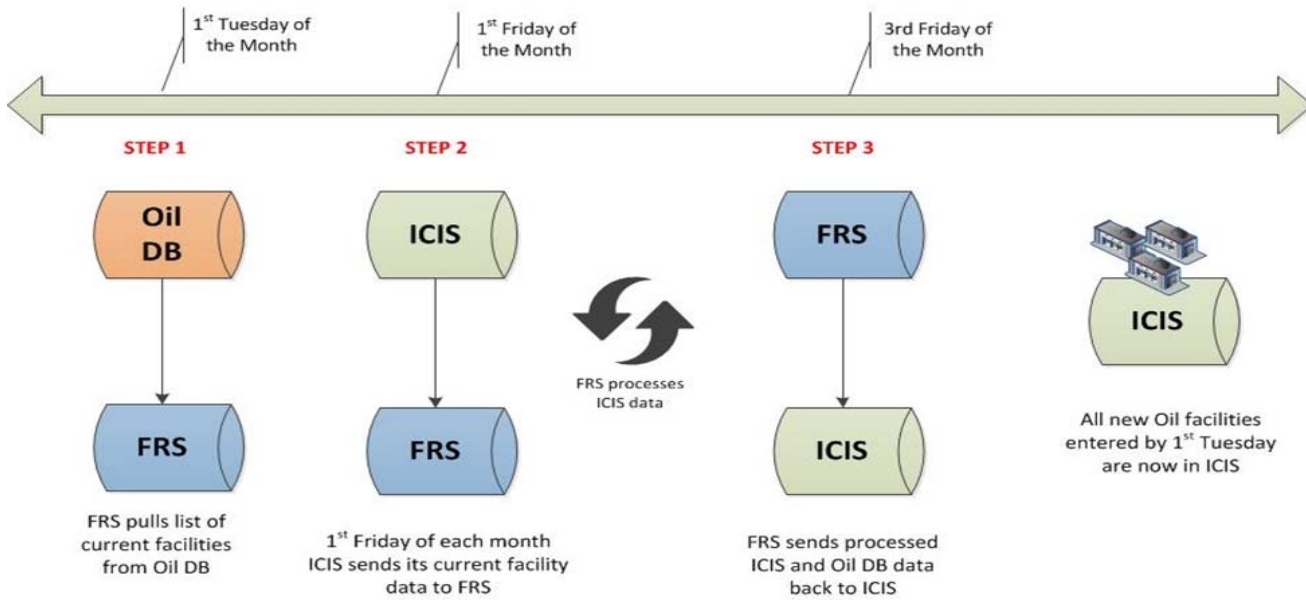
$1^{st}$ Tuesday of the Month

$1^{st}$ Friday of the Month

3rd Friday of the Month

STEP 1

Oil DB

FRS

FRS pulls list of current facilities from Oil DB

STEP 2

ICIS

FRS

$1^{st}$ Friday of each month ICIS sends its current facility data to FRS

FRS processes ICIS data

STEP 3

FRS

ICIS

FRS sends processed ICIS and Oil DB data back to ICIS

ICIS

All new Oil facilities entered by $1^{st}$ Tuesday are now in ICIS